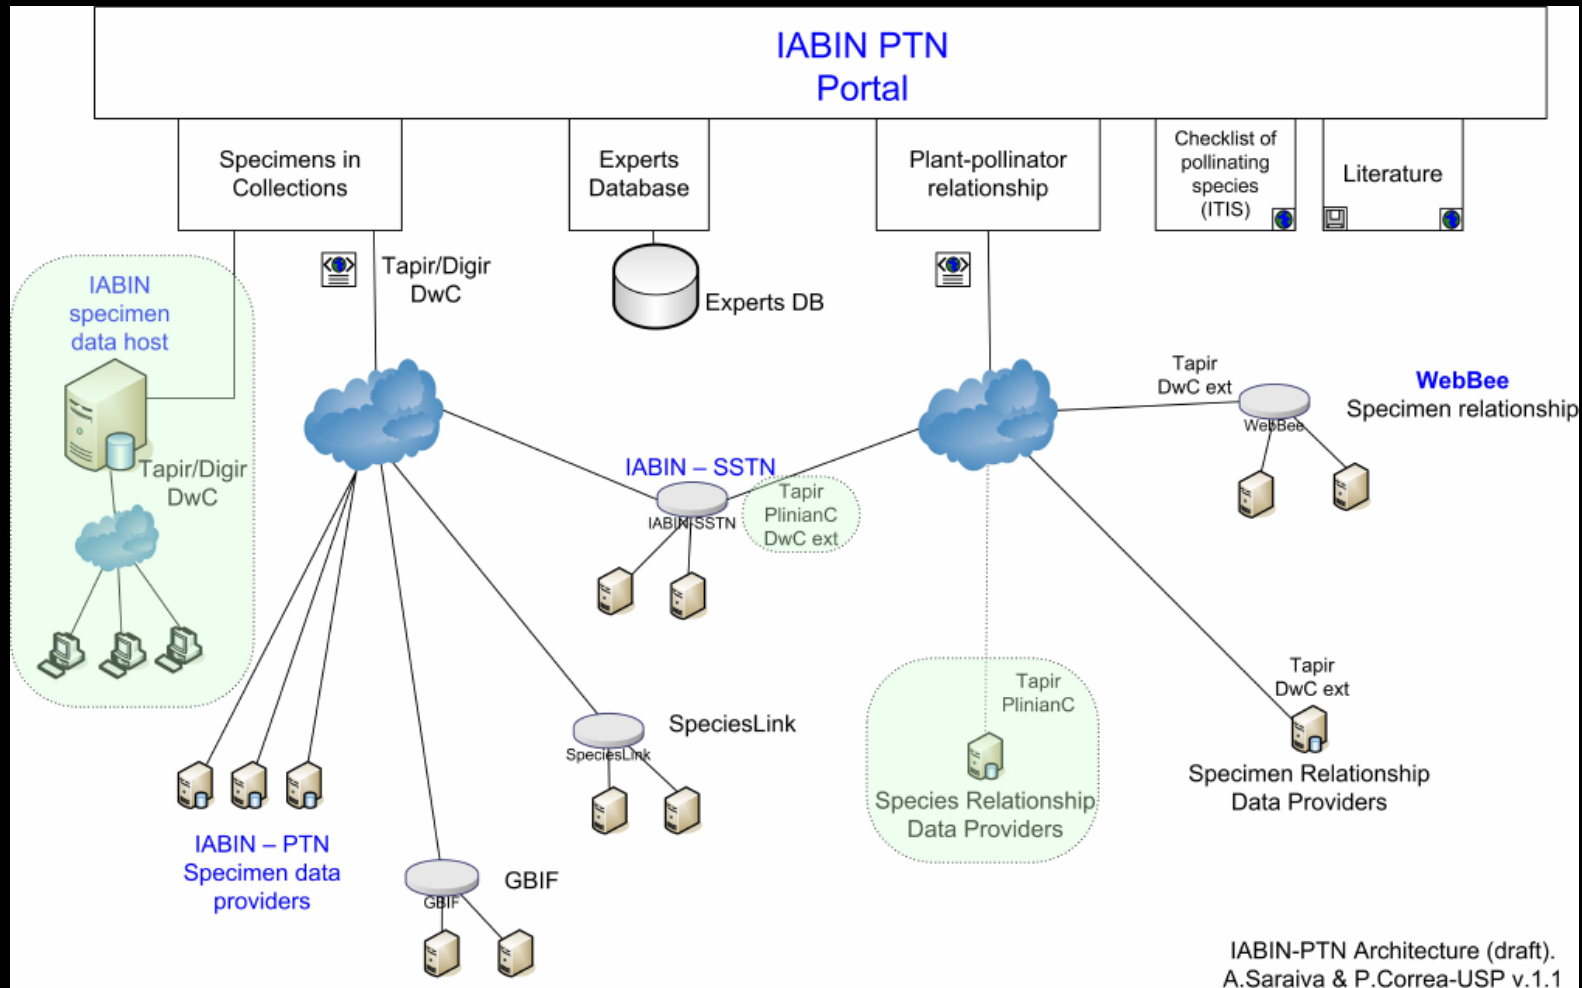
IABIN PTN
Portal

Specimens in Collections

Experts Database

Plant-pollinator relationship

Checklist of pollinating species (ITIS)

Literature

IABIN specimen data host

Tapir/Digir DwC

Tapir/Digir DwC

Experts DB

Tapir DwC ext

WebBee
Specimen relationship

WebBee

IABIN – SSTN

IABIN-SSTN

Tapir PlinianC DwC ext

SpeciesLink

SpeciesLink

Tapir PlinianC

Species Relationship Data Providers

Tapir DwC ext

Specimen Relationship Data Providers

IABIN – PTN Specimen data providers

GBIF

GBIF

IABIN-PTN Architecture (draft).
A.Saraiva & P.Correa-USP v.1.1